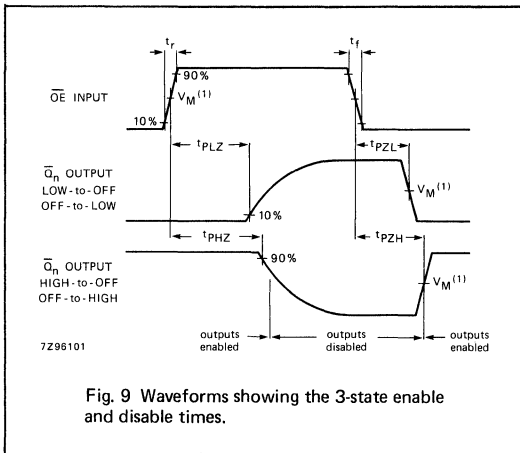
$t_r$
$t_f$
90%
$\overline{OE}$ INPUT
$V_M{}^{(1)}$
10%
$t_{PLZ}$
$t_{PZL}$
$\overline{Q}_n$ OUTPUT
LOW-to-OFF
OFF-to-LOW
$V_M{}^{(1)}$
10%
$t_{PHZ}$
$t_{PZH}$
90%
$\overline{Q}_n$ OUTPUT
HIGH-to-OFF
OFF-to-HIGH
$V_M{}^{(1)}$
7Z96101
outputs enabled
outputs disabled
outputs enabled

Fig. 9 Waveforms showing the 3-state enable and disable times.